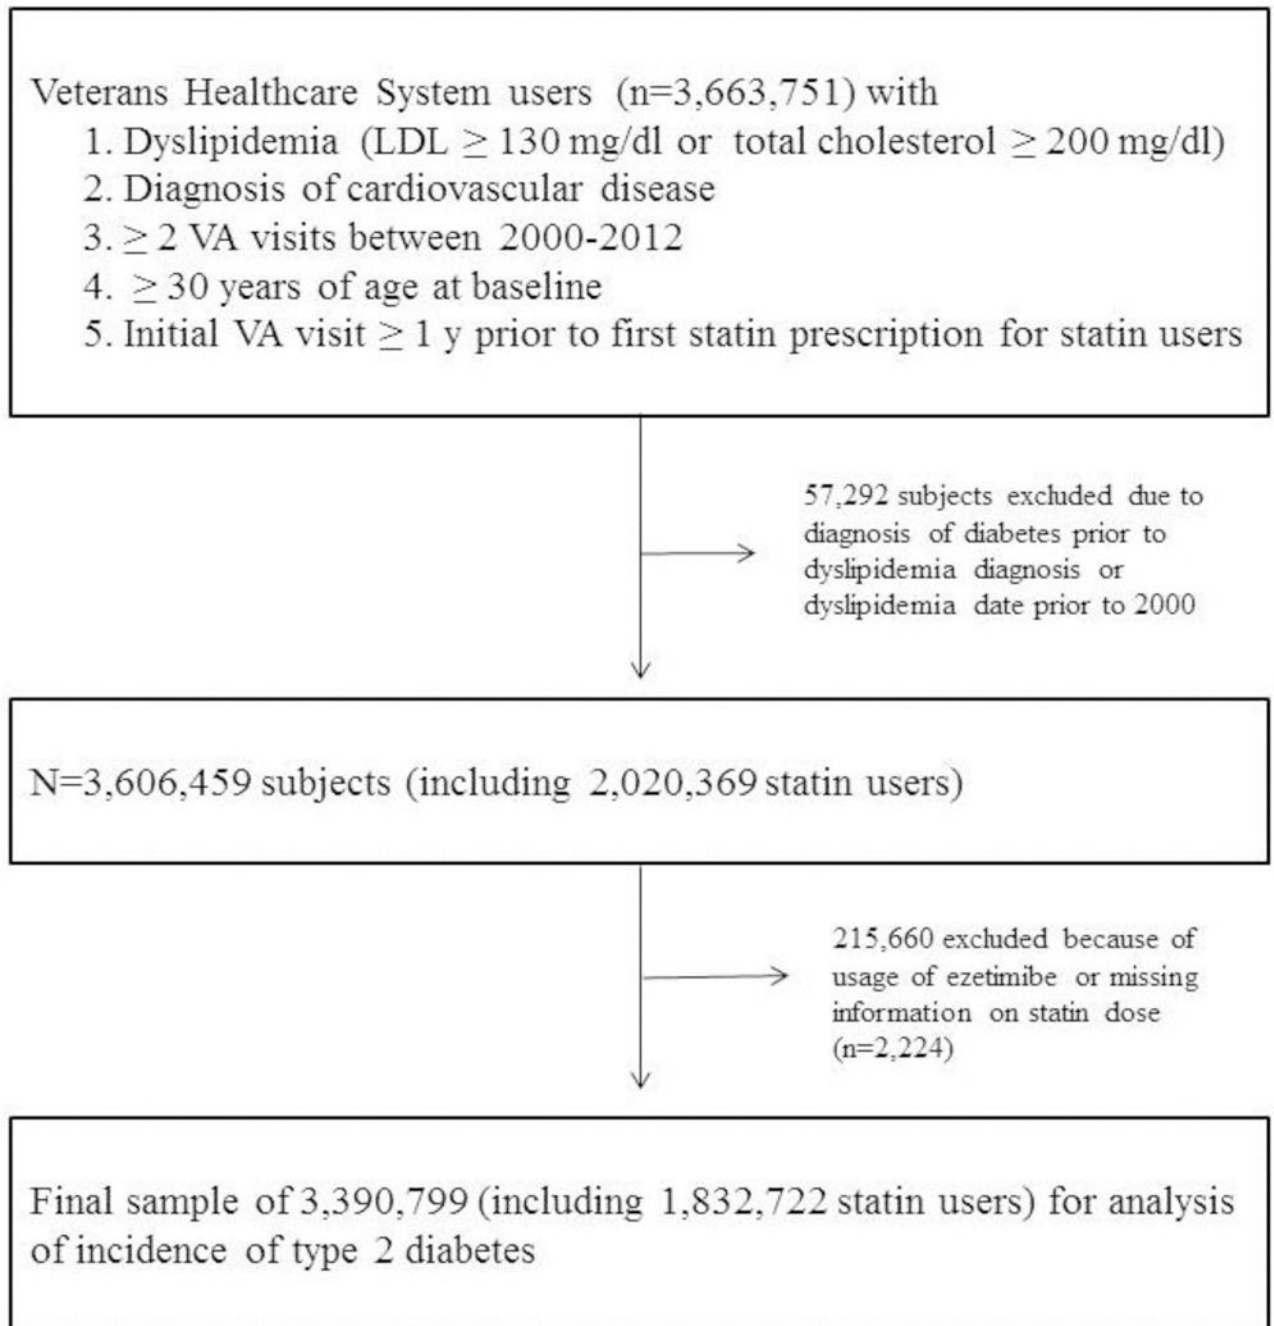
Veterans Healthcare System users (n=3,663,751) with
1. Dyslipidemia (LDL $\geq$ 130 mg/dl or total cholesterol $\geq$ 200 mg/dl)
2. Diagnosis of cardiovascular disease
3. $\geq$ 2 VA visits between 2000-2012
4. $\geq$ 30 years of age at baseline
5. Initial VA visit $\geq$ 1 y prior to first statin prescription for statin users

57,292 subjects excluded due to diagnosis of diabetes prior to dyslipidemia diagnosis or dyslipidemia date prior to 2000

N=3,606,459 subjects (including 2,020,369 statin users)

215,660 excluded because of usage of ezetimibe or missing information on statin dose (n=2,224)

Final sample of 3,390,799 (including 1,832,722 statin users) for analysis of incidence of type 2 diabetes